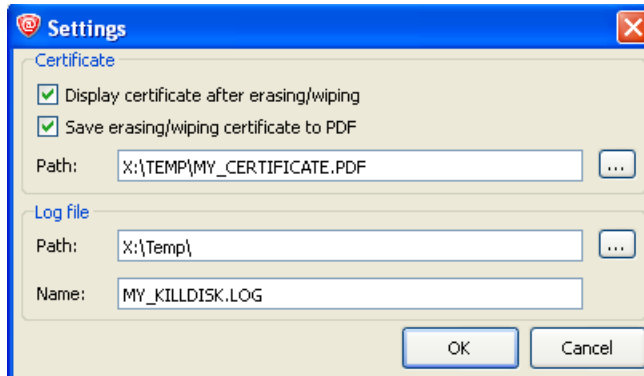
Settings

Certificate

Display certificate after erasing/wiping

Save erasing/wiping certificate to PDF

Path: X:\TEMP\MY_CERTIFICATE.PDF ...

Log file

Path: X:\Temp\ ...

Name: MY_KILLDISK.LOG

OK Cancel